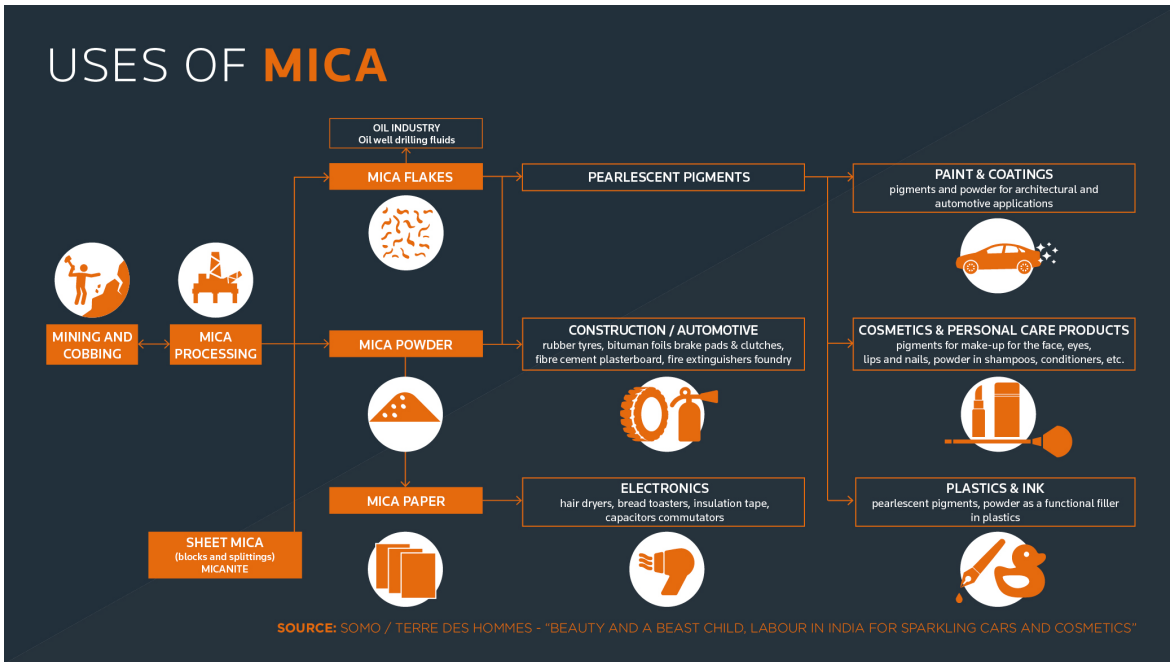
USES OF MICA

MINING AND COBBING

MICA PROCESSING

OIL INDUSTRY
Oil well drilling fluids

MICA FLAKES

MICA POWDER

MICA PAPER

SHEET MICA
(blocks and splittings)
MICANITE

PEARLESCENT PIGMENTS

CONSTRUCTION / AUTOMOTIVE
rubber tyres, bituman foils brake pads & clutches, fibre cement plasterboard, fire extinguishers foundry

ELECTRONICS
hair dryers, bread toasters, insulation tape, capacitors commutators

PAINT & COATINGS
pigments and powder for architectural and automotive applications

COSMETICS & PERSONAL CARE PRODUCTS
pigments for make-up for the face, eyes, lips and nails, powder in shampoos, conditioners, etc.

PLASTICS & INK
pearlescent pigments, powder as a functional filler in plastics

SOURCE: SOMO / TERRE DES HOMMES - "BEAUTY AND A BEAST CHILD, LABOUR IN INDIA FOR SPARKLING CARS AND COSMETICS"